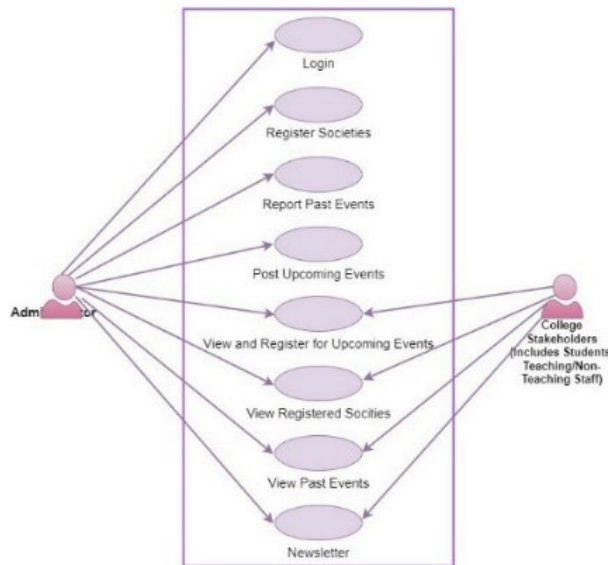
Login

Register Societies

Report Past Events

Post Upcoming Events

Adm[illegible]tor

View and Register for Upcoming Events

College Stakeholders (Includes Students Teaching/Non-Teaching Staff)

View Registered Socities

View Past Events

Newsletter